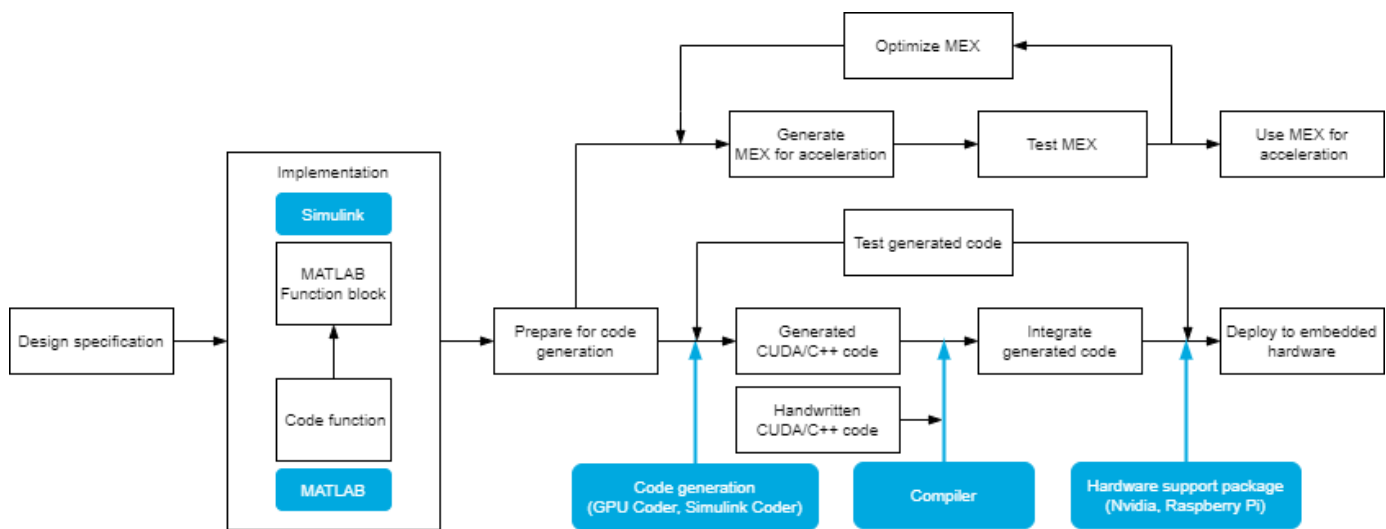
Optimize MEX

Generate MEX for acceleration

Test MEX

Use MEX for acceleration

Implementation

Simulink

MATLAB Function block

Code function

MATLAB

Design specification

Prepare for code generation

Test generated code

Generated CUDA/C++ code

Integrate generated code

Deploy to embedded hardware

Handwritten CUDA/C++ code

Code generation (GPU Coder, Simulink Coder)

Compiler

Hardware support package (Nvidia, Raspberry Pi)